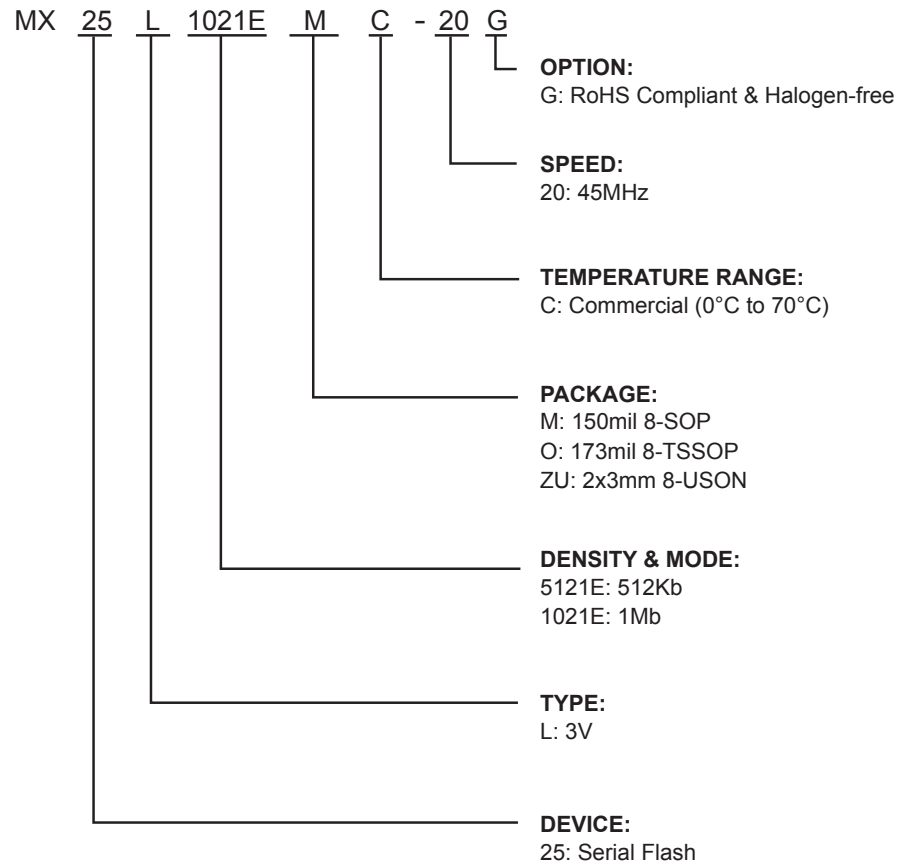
MX 25 L 1021E M C - 20 G

**OPTION:**
G: RoHS Compliant & Halogen-free

**SPEED:**
20: 45MHz

**TEMPERATURE RANGE:**
C: Commercial (0°C to 70°C)

**PACKAGE:**
M: 150mil 8-SOP
O: 173mil 8-TSSOP
ZU: 2x3mm 8-USON

**DENSITY & MODE:**
5121E: 512Kb
1021E: 1Mb

**TYPE:**
L: 3V

**DEVICE:**
25: Serial Flash